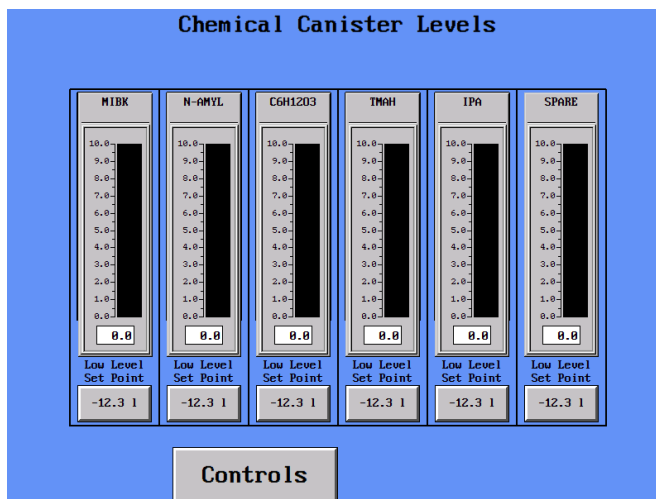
Chemical Canister Levels

MIBK
10.0
9.0
8.0
7.0
6.0
5.0
4.0
3.0
2.0
1.0
0.0
0.0
Low Level Set Point
-12.3 l

N-AMYL
10.0
9.0
8.0
7.0
6.0
5.0
4.0
3.0
2.0
1.0
0.0
0.0
Low Level Set Point
-12.3 l

C6H12O3
10.0
9.0
8.0
7.0
6.0
5.0
4.0
3.0
2.0
1.0
0.0
0.0
Low Level Set Point
-12.3 l

TMAH
10.0
9.0
8.0
7.0
6.0
5.0
4.0
3.0
2.0
1.0
0.0
0.0
Low Level Set Point
-12.3 l

IPA
10.0
9.0
8.0
7.0
6.0
5.0
4.0
3.0
2.0
1.0
0.0
0.0
Low Level Set Point
-12.3 l

SPARE
10.0
9.0
8.0
7.0
6.0
5.0
4.0
3.0
2.0
1.0
0.0
0.0
Low Level Set Point
-12.3 l

Controls